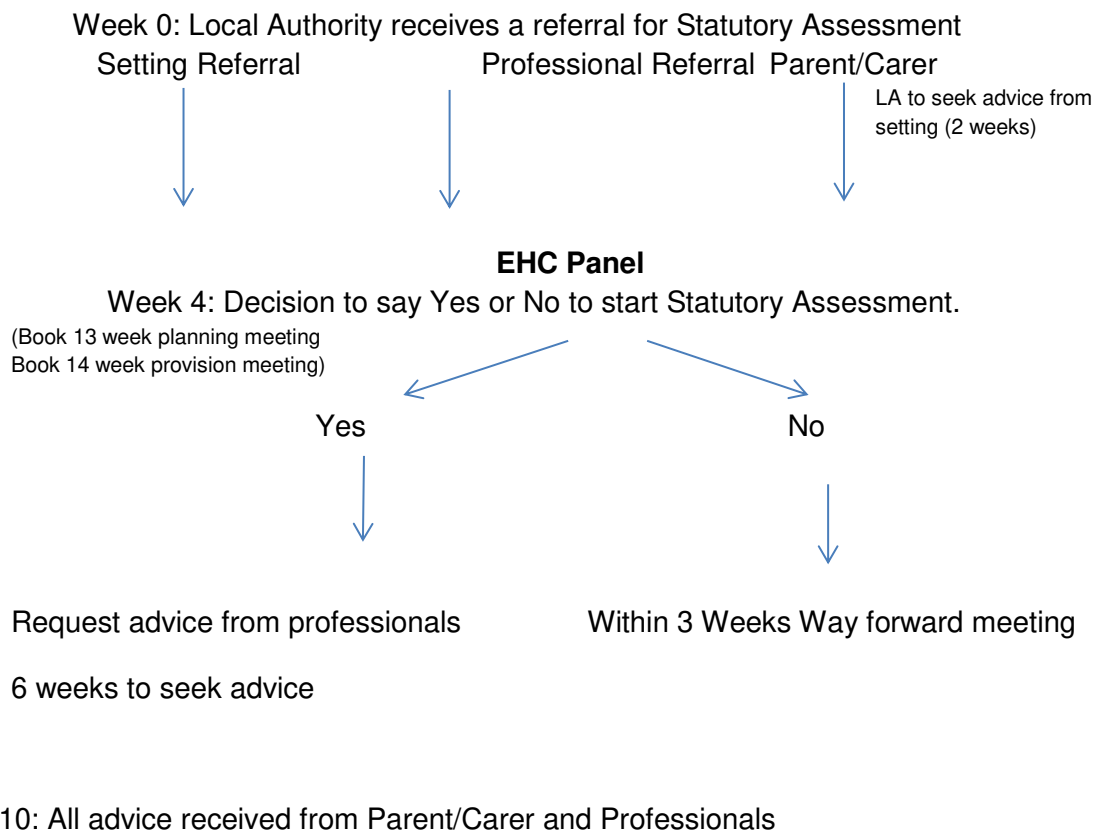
Week 0: Local Authority receives a referral for Statutory Assessment

Setting Referral

Professional Referral

Parent/Carer

LA to seek advice from setting (2 weeks)

**EHC Panel**

Week 4: Decision to say Yes or No to start Statutory Assessment.

(Book 13 week planning meeting
Book 14 week provision meeting)

Yes

No

Request advice from professionals

Within 3 Weeks Way forward meeting

6 weeks to seek advice

10: All advice received from Parent/Carer and Professionals